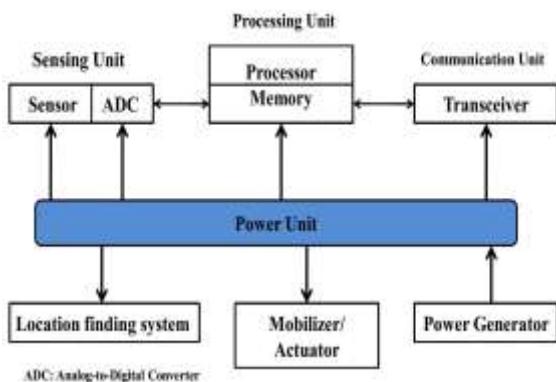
Processing Unit

Sensing Unit

Processor

Communication Unit

Sensor

ADC

Memory

Transceiver

Power Unit

Location finding system

Mobilizer/ Actuator

Power Generator

ADC: Analog-to-Digital Converter